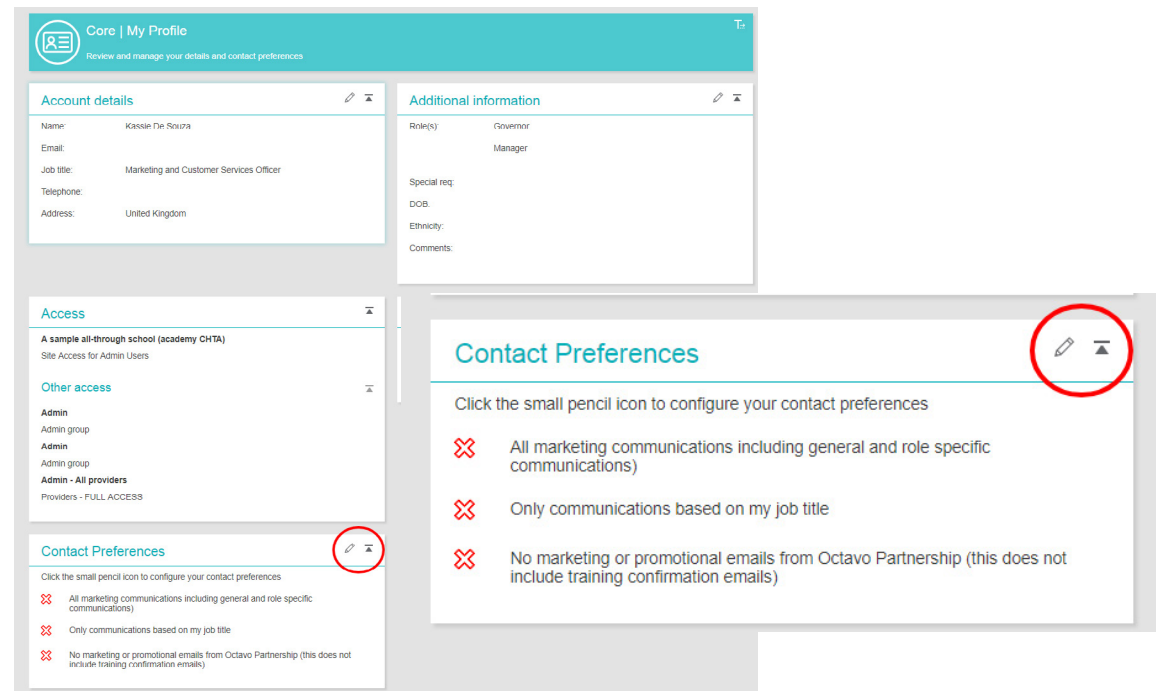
Core | My Profile

Review and manage your details and contact preferences

T

Account details

Name: Kassie De Souza

Email:

Job title: Marketing and Customer Services Officer

Telephone:

Address: United Kingdom

Additional information

Role(s): Governor

Manager

Special req:

DOB:

Ethnicity:

Comments:

Access

A sample all-through school (academy CHTA)

Site Access for Admin Users

Other access

Admin

Admin group

Admin

Admin group

Admin - All providers

Providers - FULL ACCESS

Contact Preferences

Click the small pencil icon to configure your contact preferences

All marketing communications including general and role specific communications)

Only communications based on my job title

No marketing or promotional emails from Octavo Partnership (this does not include training confirmation emails)

Contact Preferences

Click the small pencil icon to configure your contact preferences

All marketing communications including general and role specific communications)

Only communications based on my job title

No marketing or promotional emails from Octavo Partnership (this does not include training confirmation emails)